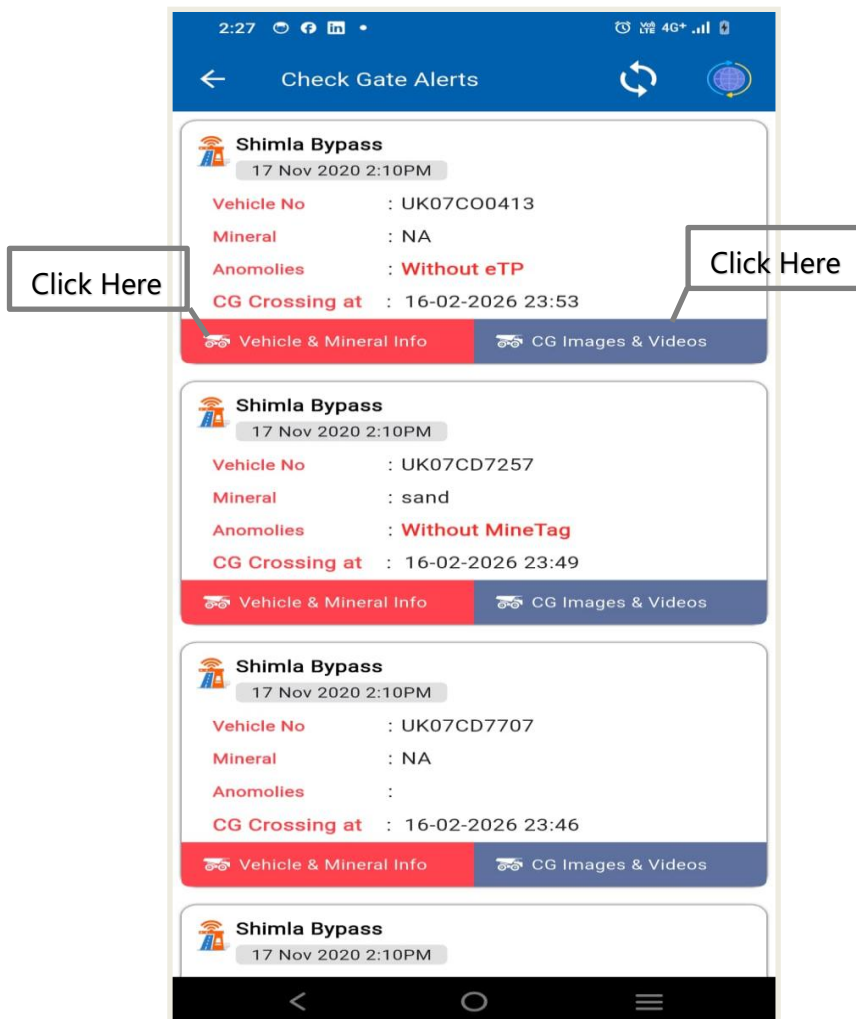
2:27 4G+

Check Gate Alerts

Shimla Bypass
17 Nov 2020 2:10PM
Vehicle No : UK07CO0413
Mineral : NA
Anomolies : Without eTP
CG Crossing at : 16-02-2026 23:53
Vehicle & Mineral Info
CG Images & Videos

Click Here

Click Here

Shimla Bypass
17 Nov 2020 2:10PM
Vehicle No : UK07CD7257
Mineral : sand
Anomolies : Without MineTag
CG Crossing at : 16-02-2026 23:49
Vehicle & Mineral Info
CG Images & Videos

Shimla Bypass
17 Nov 2020 2:10PM
Vehicle No : UK07CD7707
Mineral : NA
Anomolies :
CG Crossing at : 16-02-2026 23:46
Vehicle & Mineral Info
CG Images & Videos

Shimla Bypass
17 Nov 2020 2:10PM